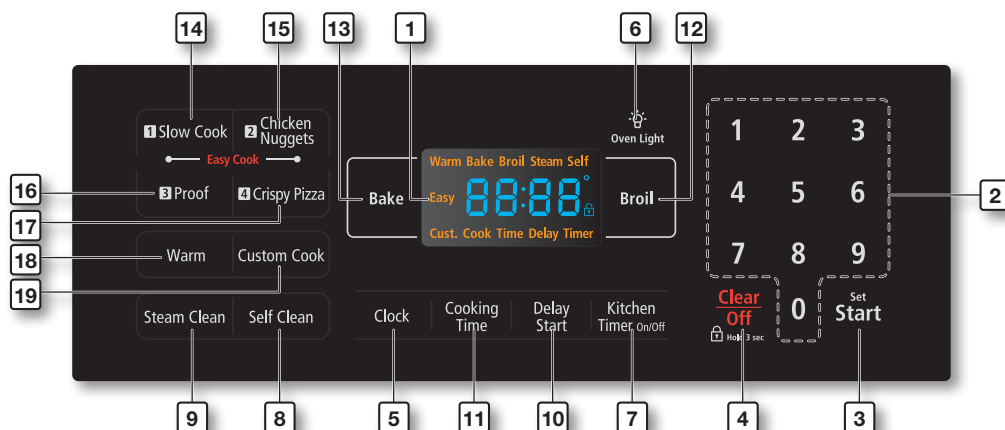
14 15 13 1 6 12

1 Slow Cook
2 Chicken Nuggets
Easy Cook
3 Proof
4 Crispy Pizza
Warm
Custom Cook
Steam Clean
Self Clean

Warm Bake Broil Steam Self
Bake
Easy
88:88°
Broil
Cust. Cook Time Delay Timer

Oven Light

Clock
Cooking Time
Delay Start
Kitchen Timer On/Off

1 2 3
4 5 6
7 8 9
0
Clear Off
Hold 3 sec
Set Start

2
16
17
18
19

9 8 5 11 10 7 4 3